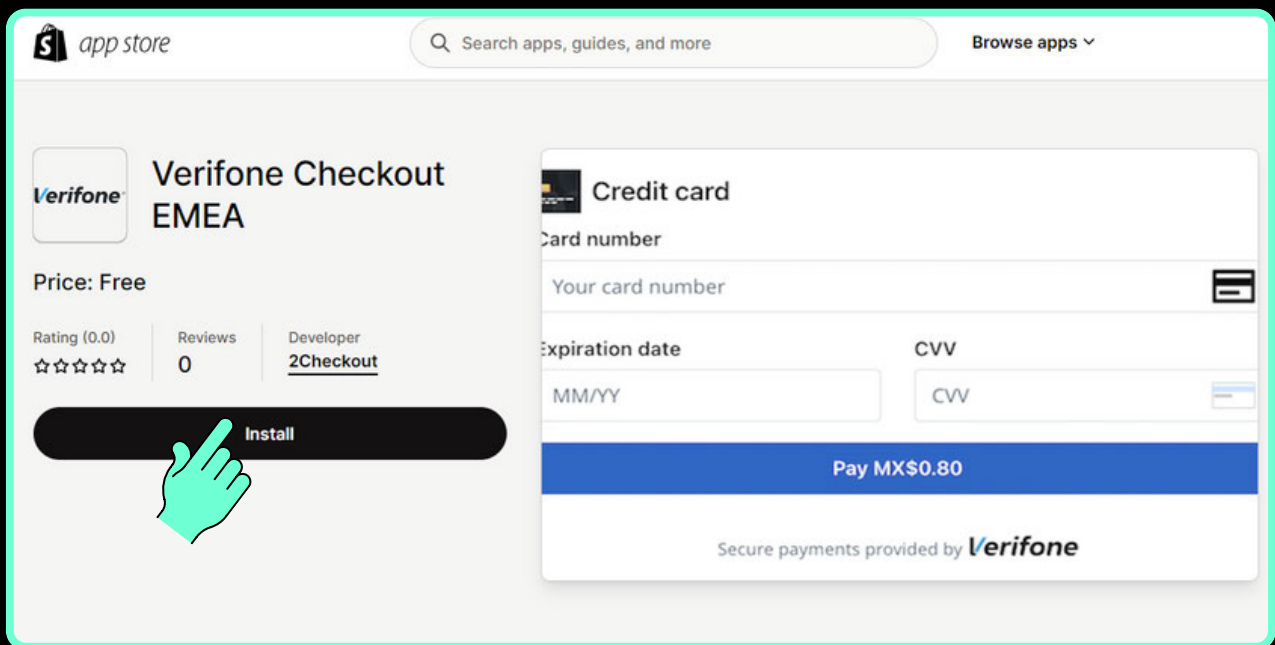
app store

Search apps, guides, and more

Browse apps

Verifone

Verifone Checkout EMEA

Price: Free

Rating (0.0)

Reviews
0

Developer
2Checkout

Install

Credit card

Card number

Your card number

Expiration date

CVV

MM/YY

CVV

Pay MX$0.80

Secure payments provided by Verifone